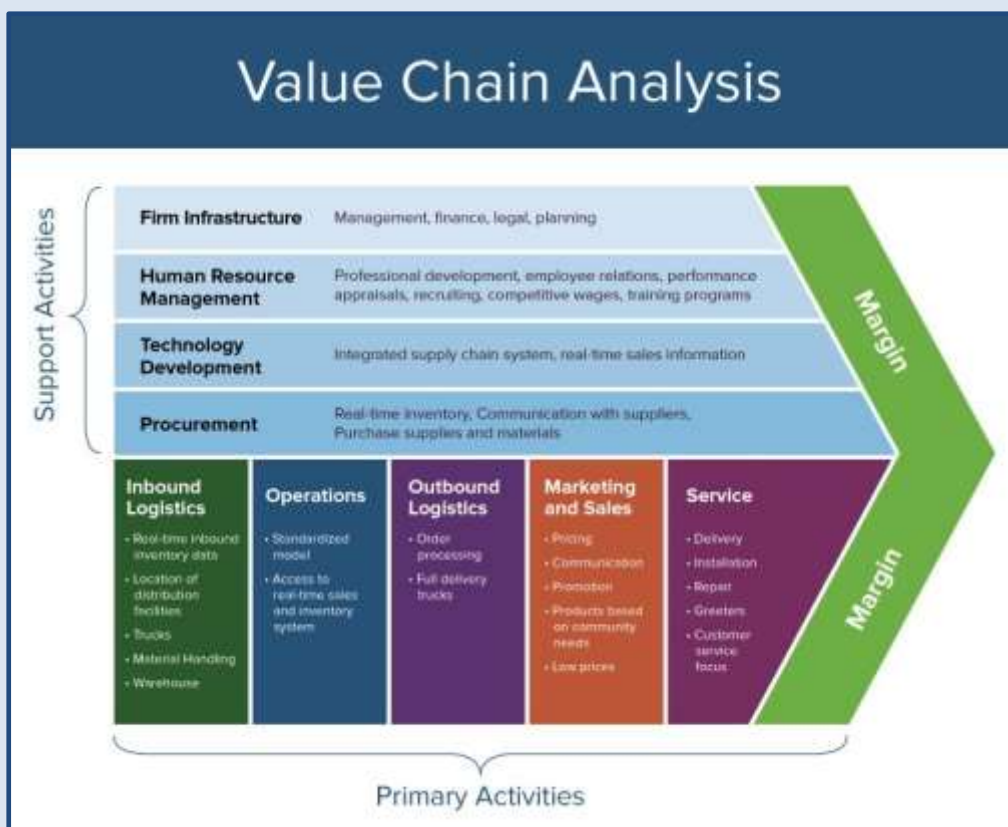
Value Chain Analysis

Support Activities

Firm Infrastructure
Management, finance, legal, planning

Human Resource Management
Professional development, employee relations, performance appraisals, recruiting, competitive wages, training programs

Technology Development
Integrated supply chain system, real-time sales information

Procurement
Real-time inventory, Communication with suppliers, Purchase supplies and materials

Margin

Inbound Logistics
- Real-time inbound inventory data
- Location of distribution facilities
- Trucks
- Material Handling
- Warehouse

Operations
- Standardized model
- Access to real-time sales and inventory system

Outbound Logistics
- Order processing
- Full delivery trucks

Marketing and Sales
- Pricing
- Communication
- Promotion
- Products based on community needs
- Low prices

Service
- Delivery
- Installation
- Repair
- Greeters
- Customer service focus

Margin

Primary Activities